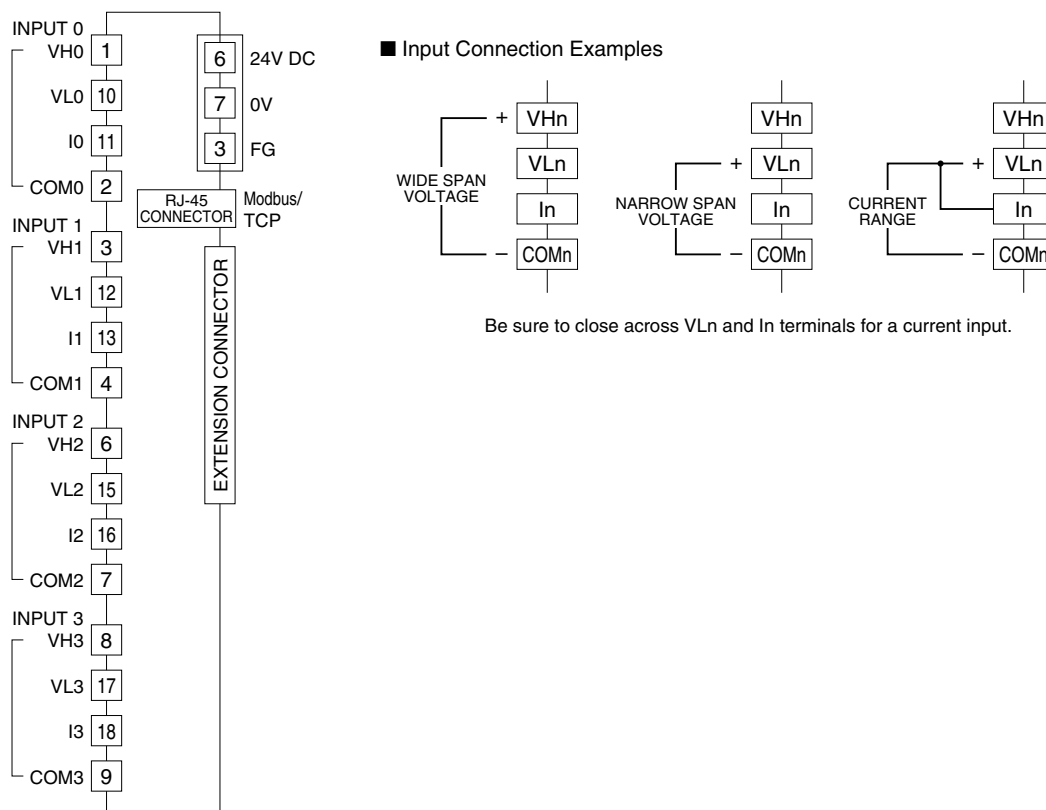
INPUT 0
VH0 1
VL0 10
I0 11
COM0 2
INPUT 1
VH1 3
VL1 12
I1 13
COM1 4
INPUT 2
VH2 6
VL2 15
I2 16
COM2 7
INPUT 3
VH3 8
VL3 17
I3 18
COM3 9

6 24V DC
7 0V
3 FG
RJ-45 CONNECTOR Modbus/ TCP
EXTENSION CONNECTOR

■ Input Connection Examples

WIDE SPAN VOLTAGE + VHn VLn In – COMn

NARROW SPAN VOLTAGE VHn + VLn In – COMn

CURRENT RANGE VHn + VLn In – COMn

Be sure to close across VLn and In terminals for a current input.